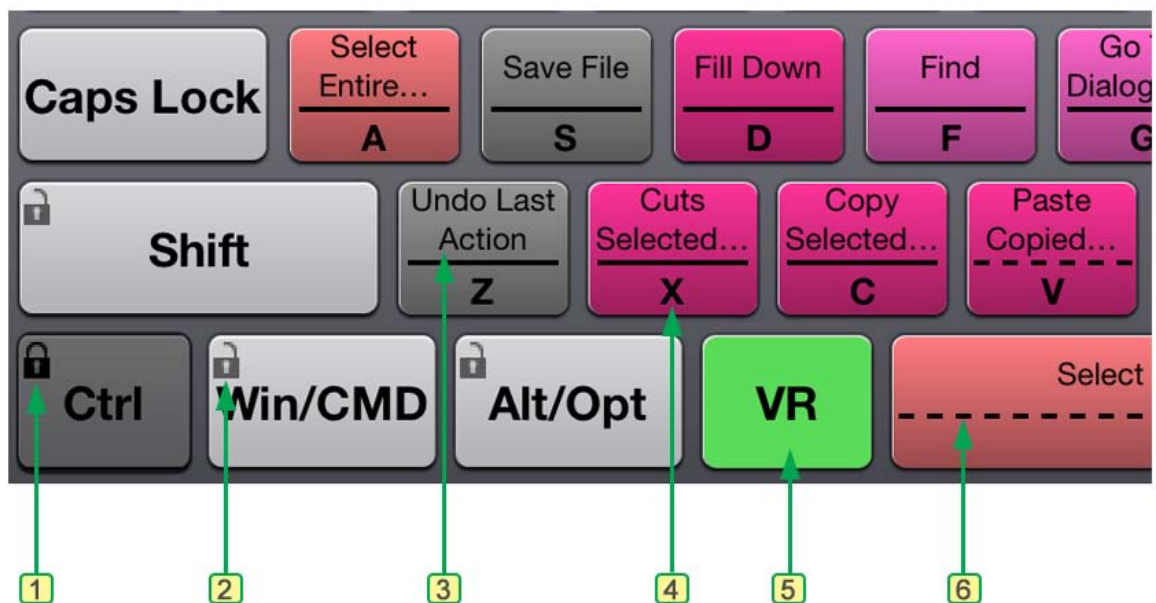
Caps Lock

Select Entire…
A

Save File
S

Fill Down
D

Find
F

Go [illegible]
Dialog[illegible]
G

Shift

Undo Last Action
Z

Cuts Selected…
X

Copy Selected…
C

Paste Copied…
V

Ctrl

Win/CMD

Alt/Opt

VR

Select

1

2

3

4

5

6